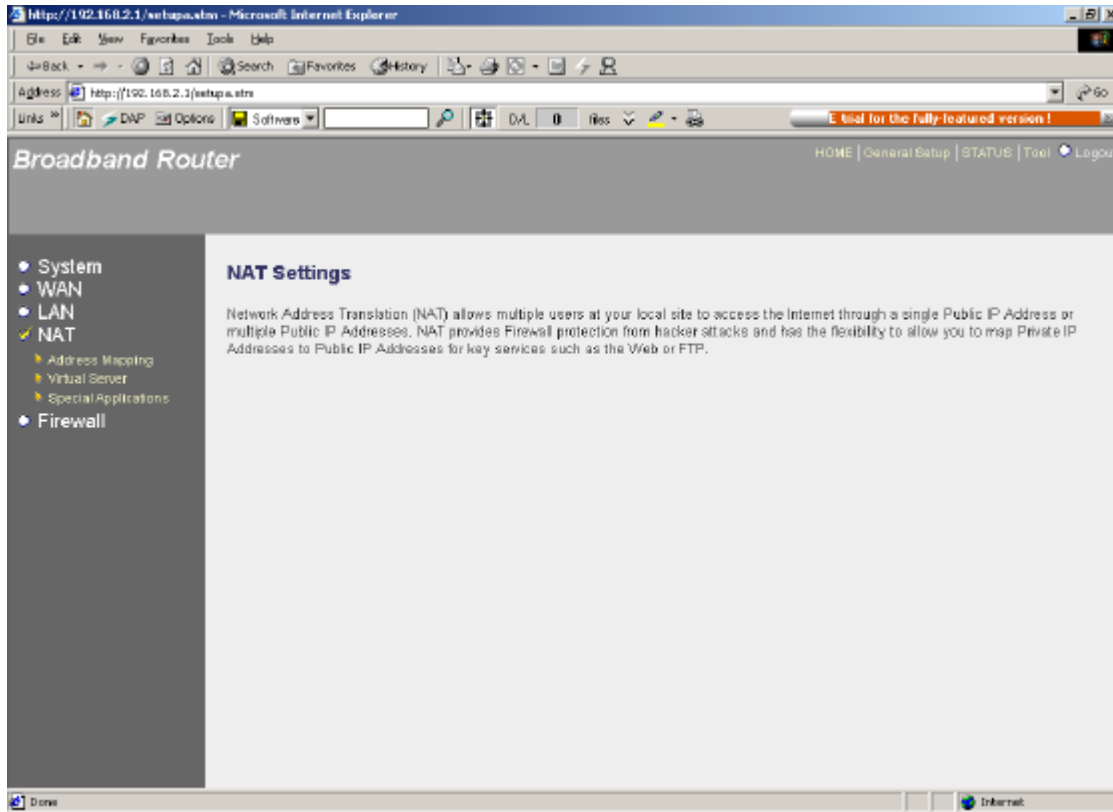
http://192.168.2.1/setupa.stm - Microsoft Internet Explorer

File Edit View Favorites Tools Help

Back Search Favorites History

Address http://192.168.2.1/setupa.stm Go

Links DAP Options Software D/L 0 files

E trial for the fully-featured version !

Broadband Router

HOME | General Setup | STATUS | Tool Logou

• System
• WAN
• LAN
✓ NAT
Address Mapping
Virtual Server
Special Applications
• Firewall

NAT Settings

Network Address Translation (NAT) allows multiple users at your local site to access the Internet through a single Public IP Address or multiple Public IP Addresses. NAT provides Firewall protection from hacker attacks and has the flexibility to allow you to map Private IP Addresses to Public IP Addresses for key services such as the Web or FTP.

Done

Internet